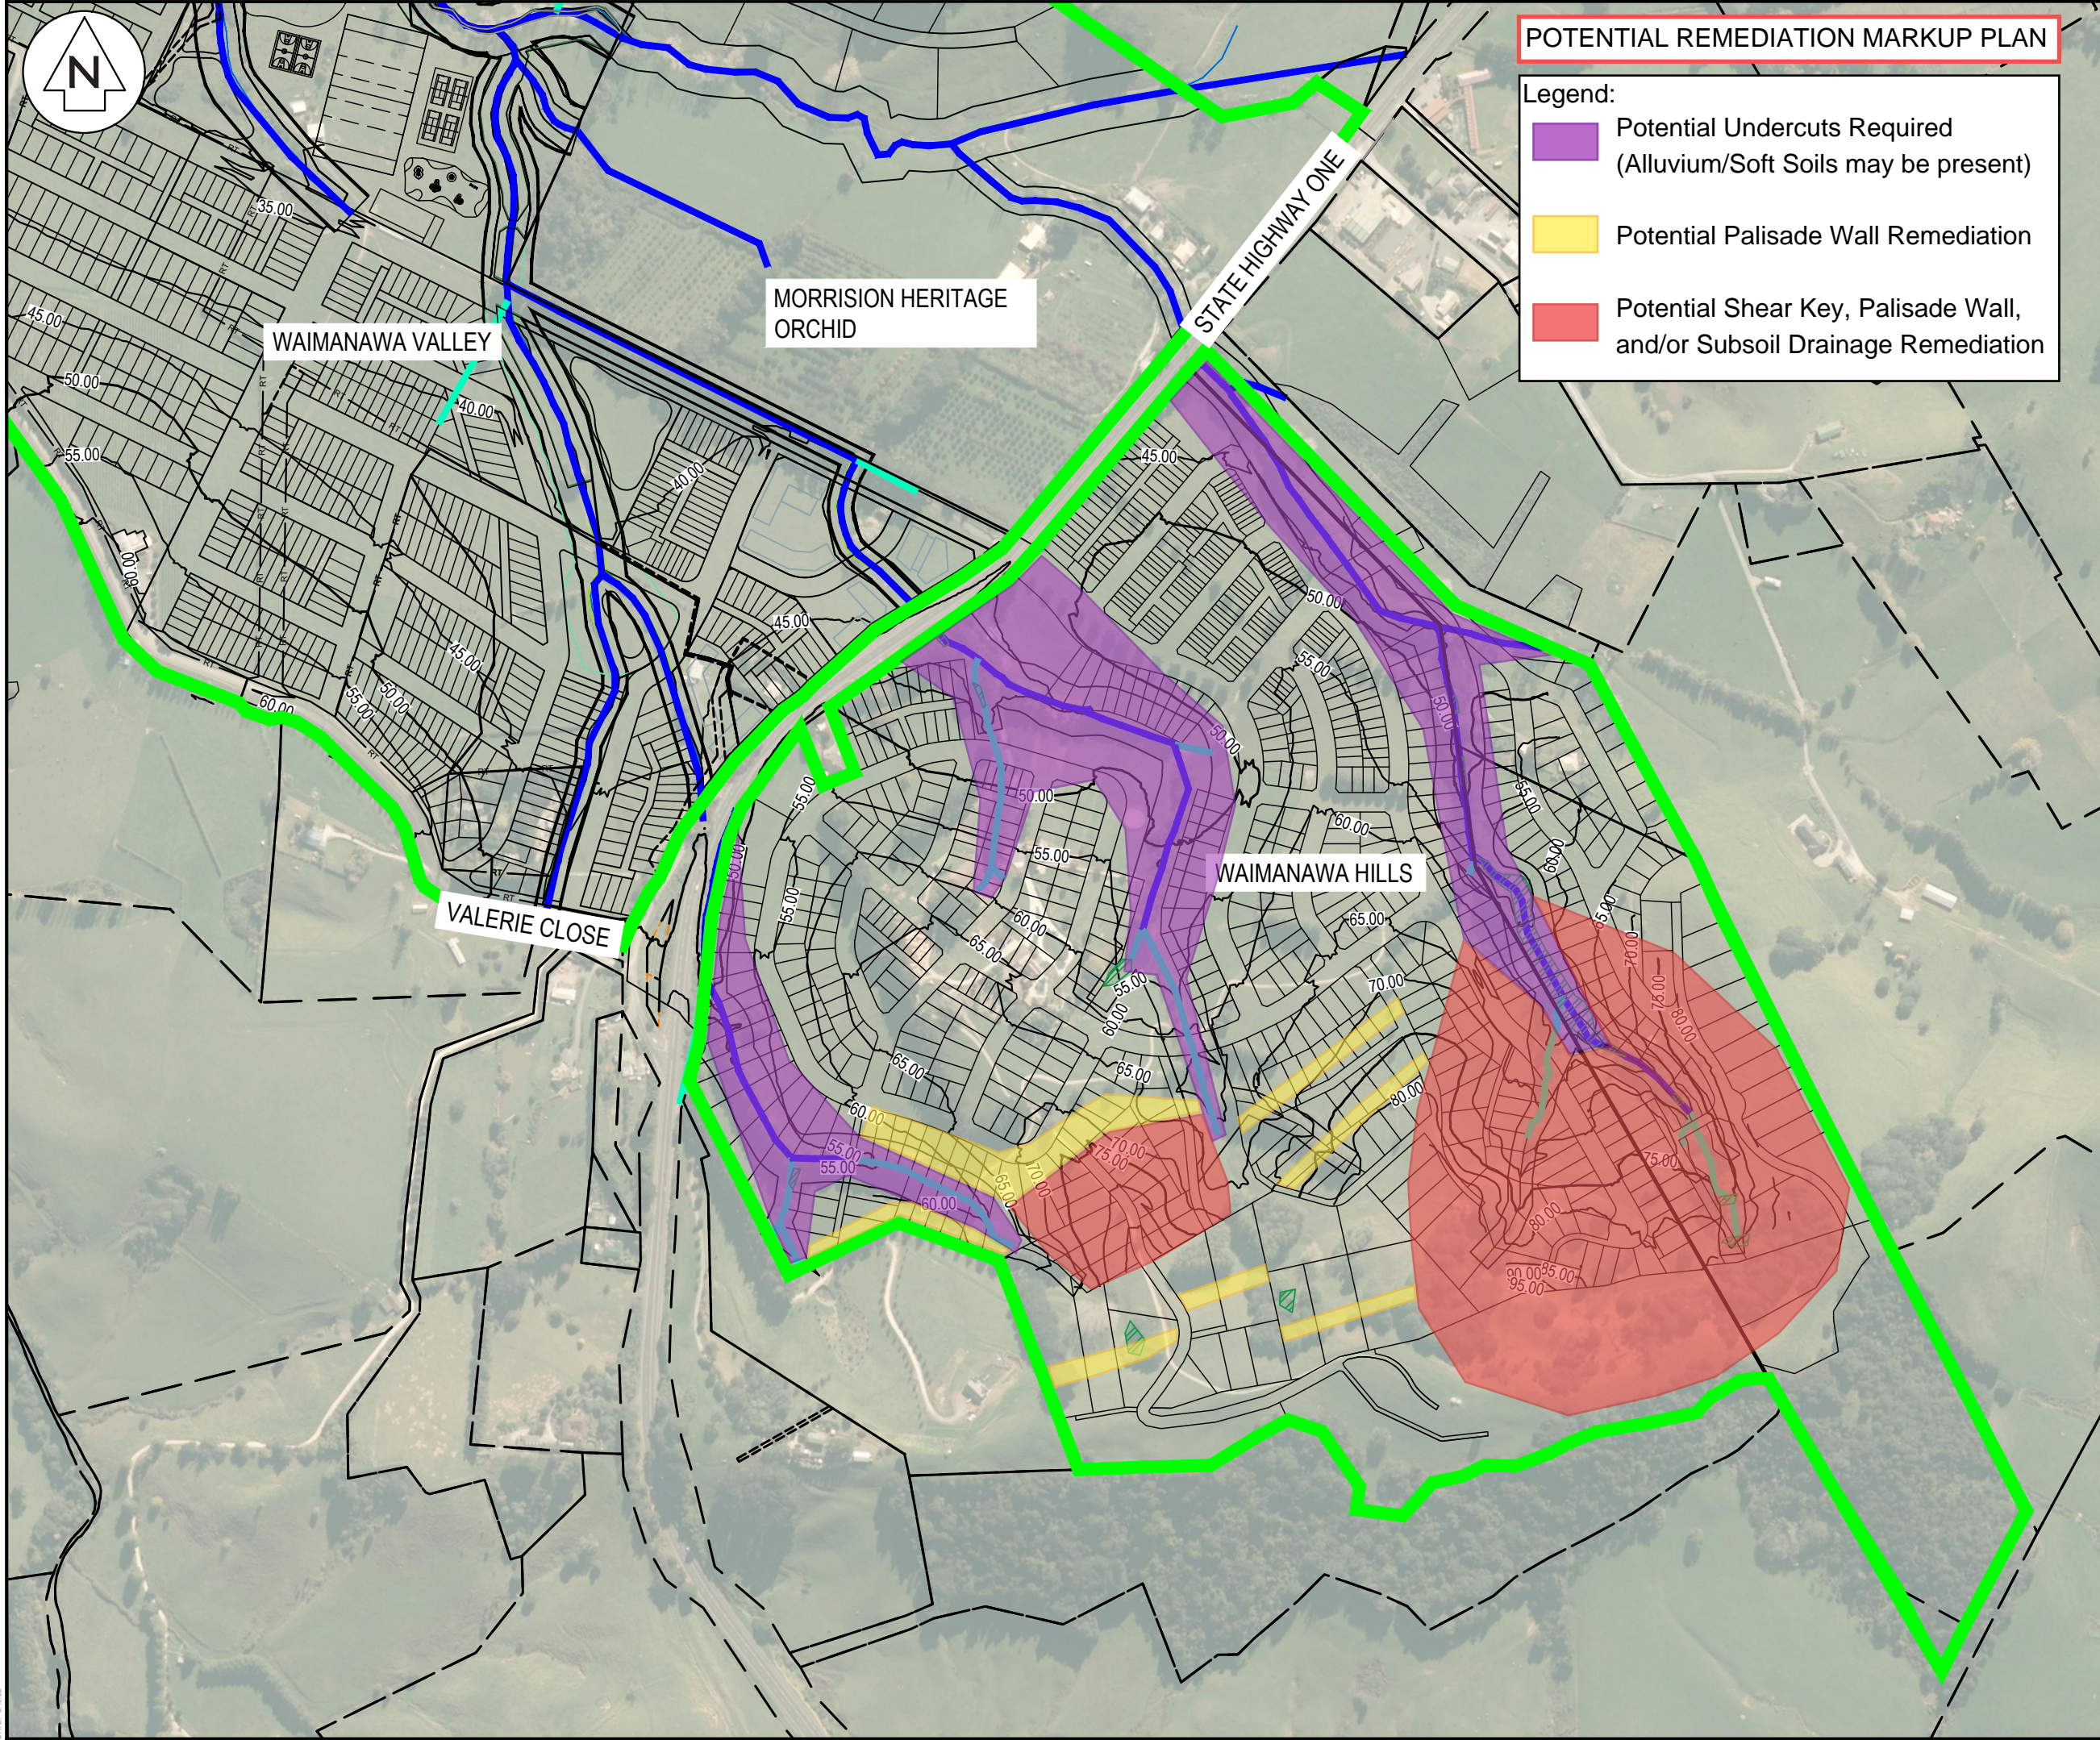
N

POTENTIAL REMEDIATION MARKUP PLAN

Legend:
Potential Undercuts Required (Alluvium/Soft Soils may be present)
Potential Palisade Wall Remediation
Potential Shear Key, Palisade Wall, and/or Subsoil Drainage Remediation

MORRISION HERITAGE ORCHID

WAIMANAWA VALLEY

STATE HIGHWAY ONE

WAIMANAWA HILLS

VALERIE CLOSE

35.00
40.00
45.00
50.00
55.00
60.00
65.00
70.00
75.00
80.00
85.00
90.00
95.00